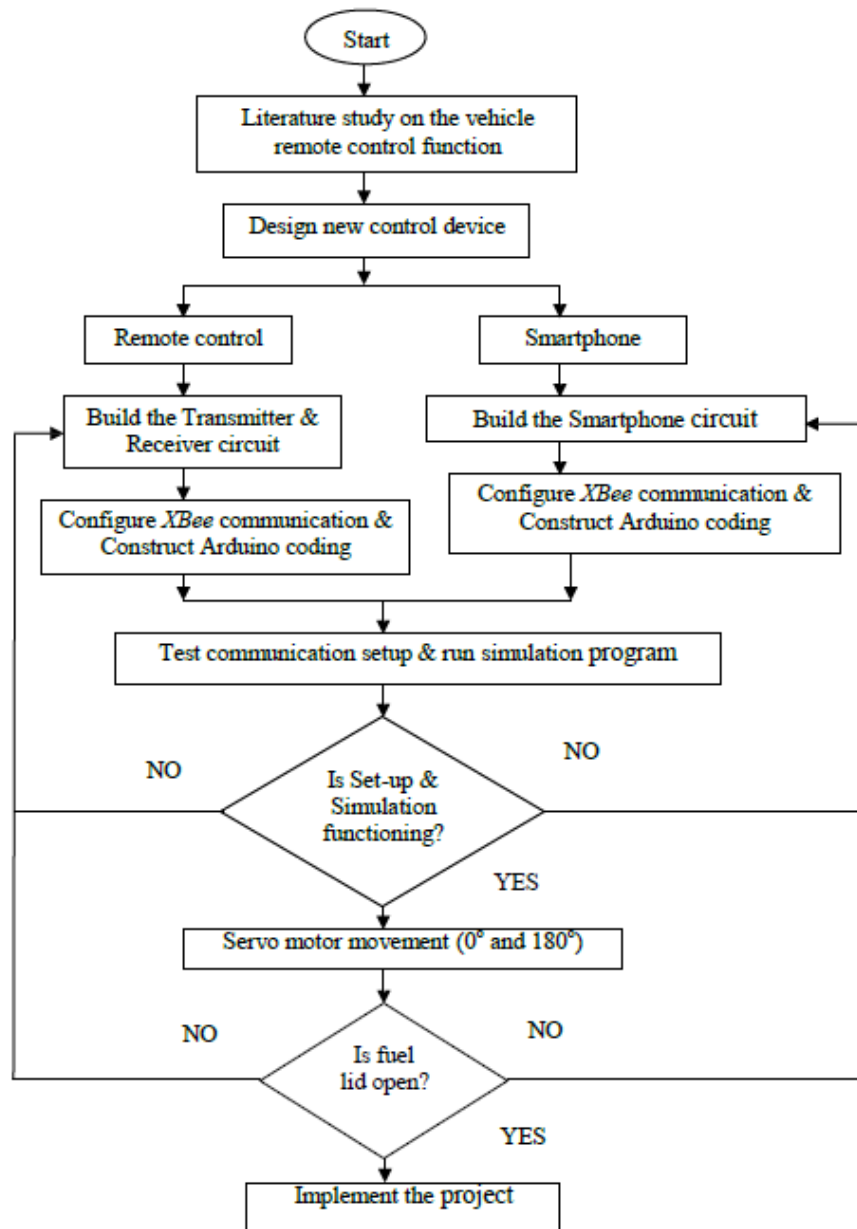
Start

Literature study on the vehicle remote control function

Design new control device

Remote control

Smartphone

Build the Transmitter & Receiver circuit

Build the Smartphone circuit

Configure *XBee* communication & Construct Arduino coding

Configure *XBee* communication & Construct Arduino coding

Test communication setup & run simulation program

NO

NO

Is Set-up & Simulation functioning?

YES

Servo motor movement ($0^{\circ}$ and $180^{\circ}$)

NO

NO

Is fuel lid open?

YES

Implement the project